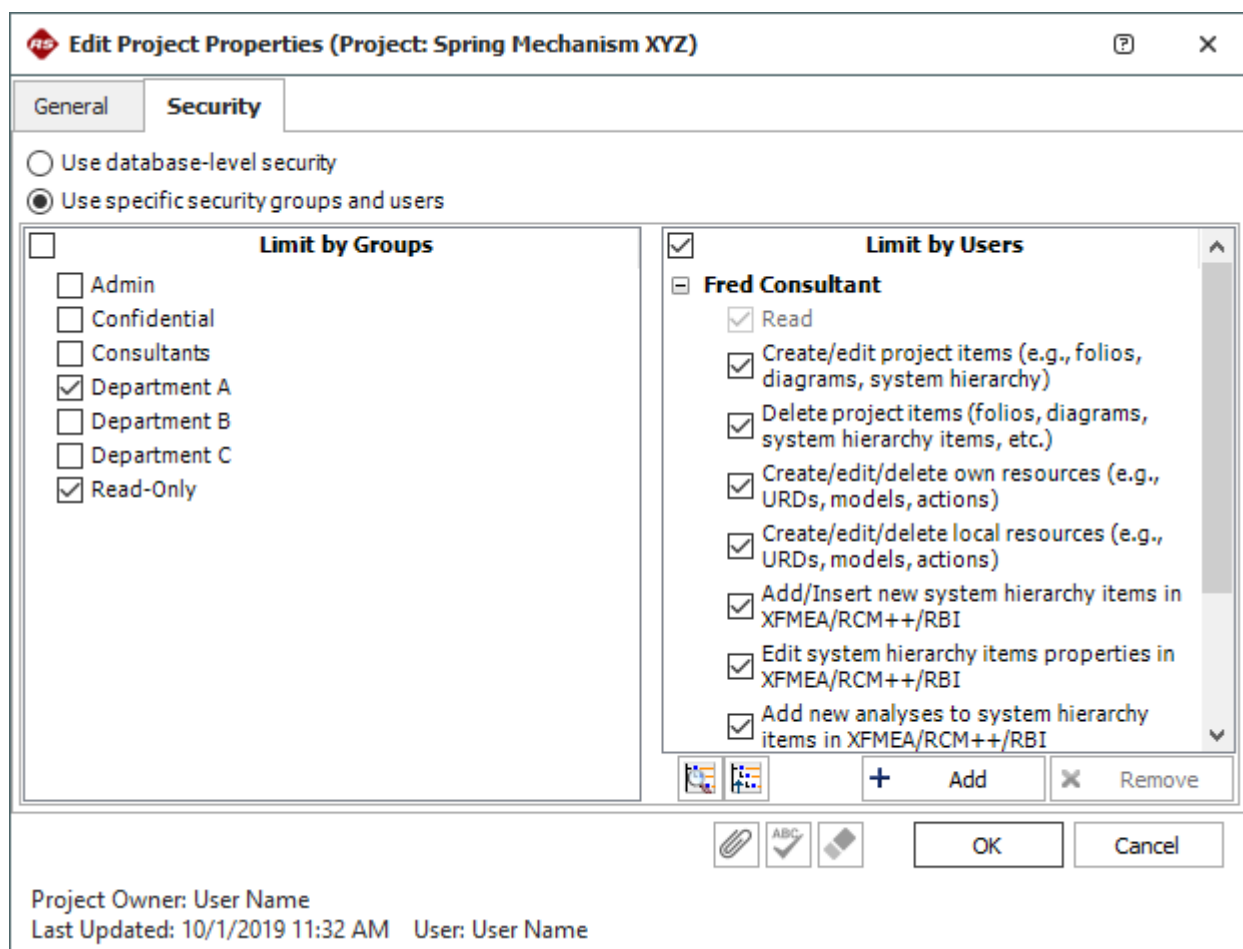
Edit Project Properties (Project: Spring Mechanism XYZ)

General Security

Use database-level security
Use specific security groups and users

Limit by Groups
Admin
Confidential
Consultants
Department A
Department B
Department C
Read-Only

Limit by Users
Fred Consultant
Read
Create/edit project items (e.g., folios, diagrams, system hierarchy)
Delete project items (folios, diagrams, system hierarchy items, etc.)
Create/edit/delete own resources (e.g., URDs, models, actions)
Create/edit/delete local resources (e.g., URDs, models, actions)
Add/Insert new system hierarchy items in XFMEA/RCM++/RBI
Edit system hierarchy items properties in XFMEA/RCM++/RBI
Add new analyses to system hierarchy items in XFMEA/RCM++/RBI

Add Remove

OK Cancel

Project Owner: User Name
Last Updated: 10/1/2019 11:32 AM User: User Name